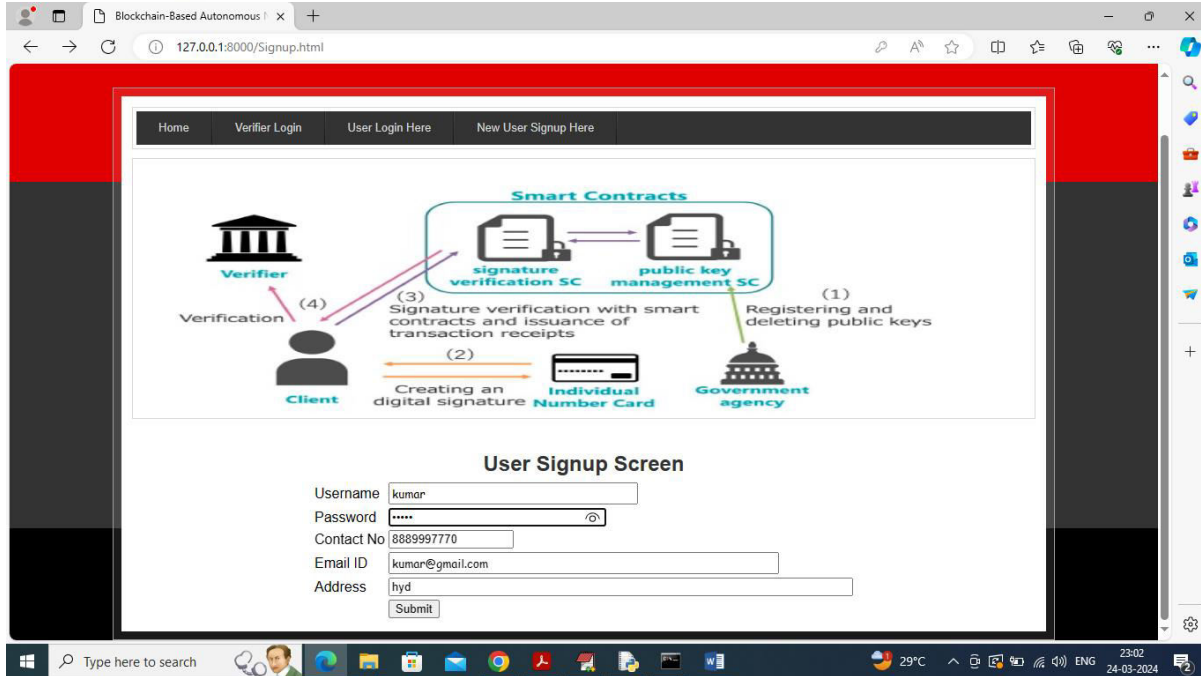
Blockchain-Based Autonomous

127.0.0.1:8000/Signup.html

Home | Verifier Login | User Login Here | New User Signup Here

Smart Contracts

signature verification SC

public key management SC

Verifier

(4)

Verification

(3)

Signature verification with smart contracts and issuance of transaction receipts

(1)

Registering and deleting public keys

(2)

Client

Creating an digital signature

Individual Number Card

Government agency

User Signup Screen

Username kumar

Password •••••

Contact No 8889997770

Email ID kumar@gmail.com

Address hyd

Submit

Type here to search

29°C ENG 23:02 24-03-2024